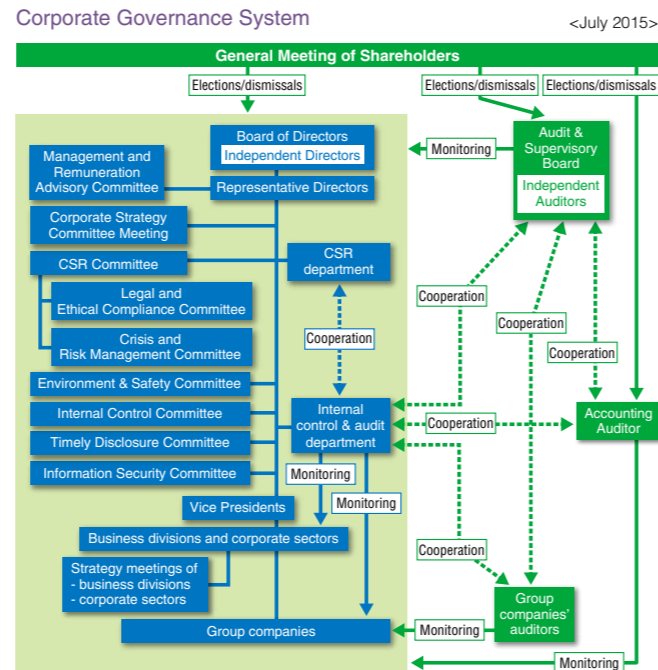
Corporate Governance System

<July 2015>

General Meeting of Shareholders

Elections/dismissals

Elections/dismissals

Elections/dismissals

Board of Directors

Independent Directors

Monitoring

Audit & Supervisory Board

Independent Auditors

Management and Remuneration Advisory Committee

Representative Directors

Corporate Strategy Committee Meeting

CSR Committee

CSR department

Legal and Ethical Compliance Committee

Cooperation

Cooperation

Crisis and Risk Management Committee

Cooperation

Cooperation

Environment & Safety Committee

Internal Control Committee

Internal control & audit department

Cooperation

Accounting Auditor

Timely Disclosure Committee

Information Security Committee

Monitoring

Monitoring

Vice Presidents

Business divisions and corporate sectors

Cooperation

Strategy meetings of
- business divisions
- corporate sectors

Group companies' auditors

Group companies

Monitoring

Monitoring